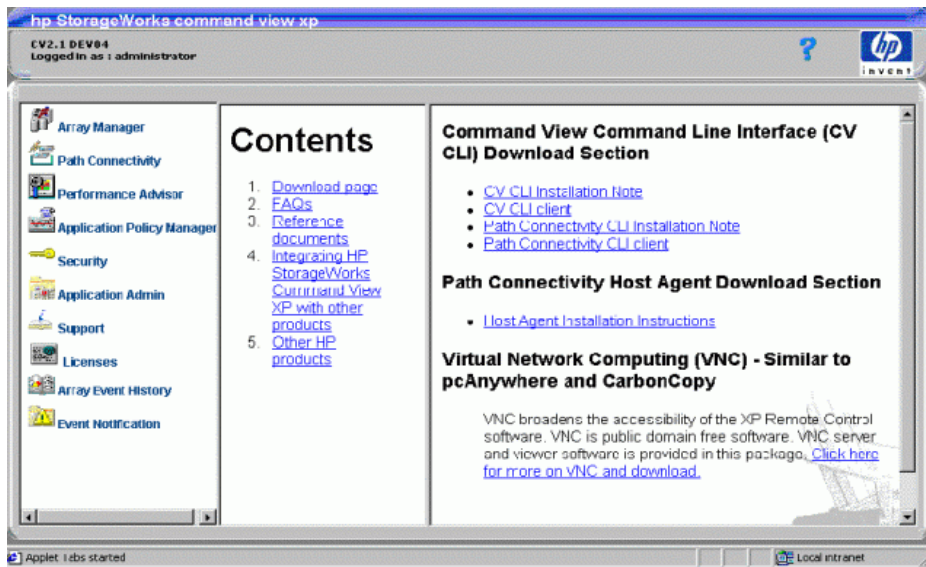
hp StorageWorks command view xp

CV2.1 DEV04
Logged in as : administrator

?

hp
invent

Array Manager
Path Connectivity
Performance Advisor
Application Policy Manager
Security
Application Admin
Support
Licenses
Array Event History
Event Notification

Contents

1. Download page
2. FAQs
3. Reference documents
4. Integrating HP StorageWorks Command View XP with other products
5. Other HP products

Command View Command Line Interface (CV CLI) Download Section

- CV CLI Installation Note
- CV CLI client
- Path Connectivity CLI Installation Note
- Path Connectivity CLI client

Path Connectivity Host Agent Download Section

- Host Agent Installation Instructions

Virtual Network Computing (VNC) - Similar to pcAnywhere and CarbonCopy

VNC broadens the accessibility of the XP Remote Control software. VNC is public domain free software. VNC server and viewer software is provided in this package. Click here for more on VNC and download.

Applet Tabs started

Local intranet